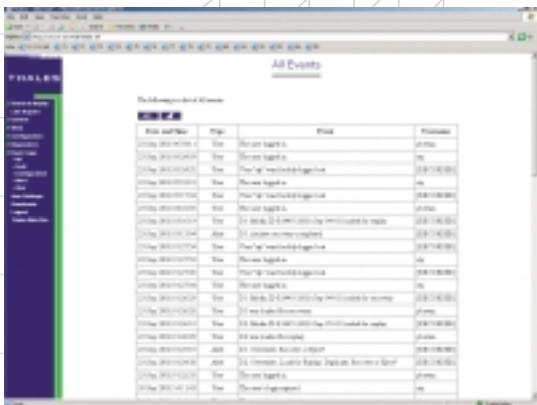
THALES

All Events

The following is a list of All events:

| Date and Time | Type | Event | Username |
|---|---|---|---|
| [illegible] | User | The user logged in | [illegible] |
| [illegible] | User | The user logged in | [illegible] |
| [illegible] | User | User "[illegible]" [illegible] logged out | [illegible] |
| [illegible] | User | The user logged in | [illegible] |
| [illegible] | User | User "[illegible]" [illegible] logged out | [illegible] |
| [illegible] | User | The user logged in | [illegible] |
| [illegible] | User | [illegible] | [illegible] |
| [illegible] | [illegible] | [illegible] | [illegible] |
| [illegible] | User | User "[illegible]" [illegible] logged out | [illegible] |
| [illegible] | User | The user logged in | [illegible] |
| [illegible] | User | User "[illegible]" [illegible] logged out | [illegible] |
| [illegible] | User | The user logged in | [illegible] |
| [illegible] | User | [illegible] | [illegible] |
| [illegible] | User | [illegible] | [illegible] |
| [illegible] | User | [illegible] | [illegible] |
| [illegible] | User | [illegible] | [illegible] |
| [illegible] | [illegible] | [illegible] | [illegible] |
| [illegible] | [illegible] | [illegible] | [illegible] |
| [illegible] | User | The user logged in | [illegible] |
| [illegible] | User | The user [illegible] | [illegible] |